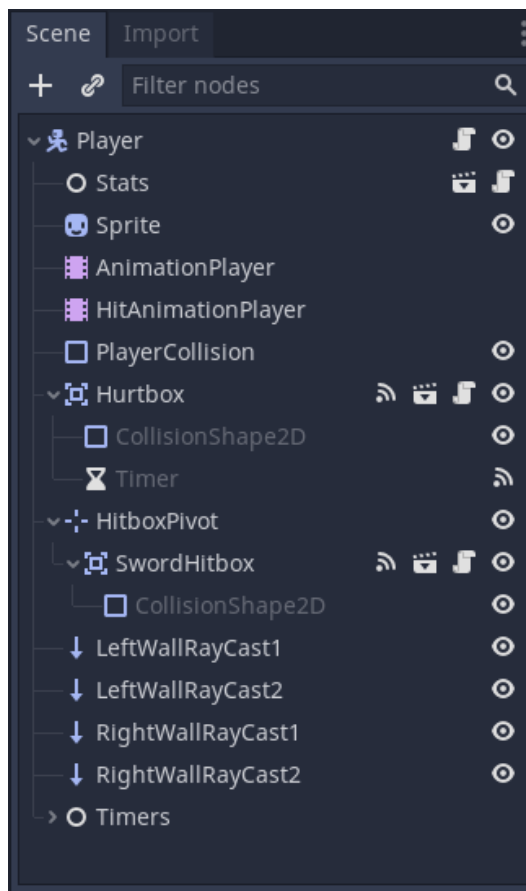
Scene Import

Filter nodes

Player
Stats
Sprite
AnimationPlayer
HitAnimationPlayer
PlayerCollision
Hurtbox
CollisionShape2D
Timer
HitboxPivot
SwordHitbox
CollisionShape2D
LeftWallRayCast1
LeftWallRayCast2
RightWallRayCast1
RightWallRayCast2
Timers